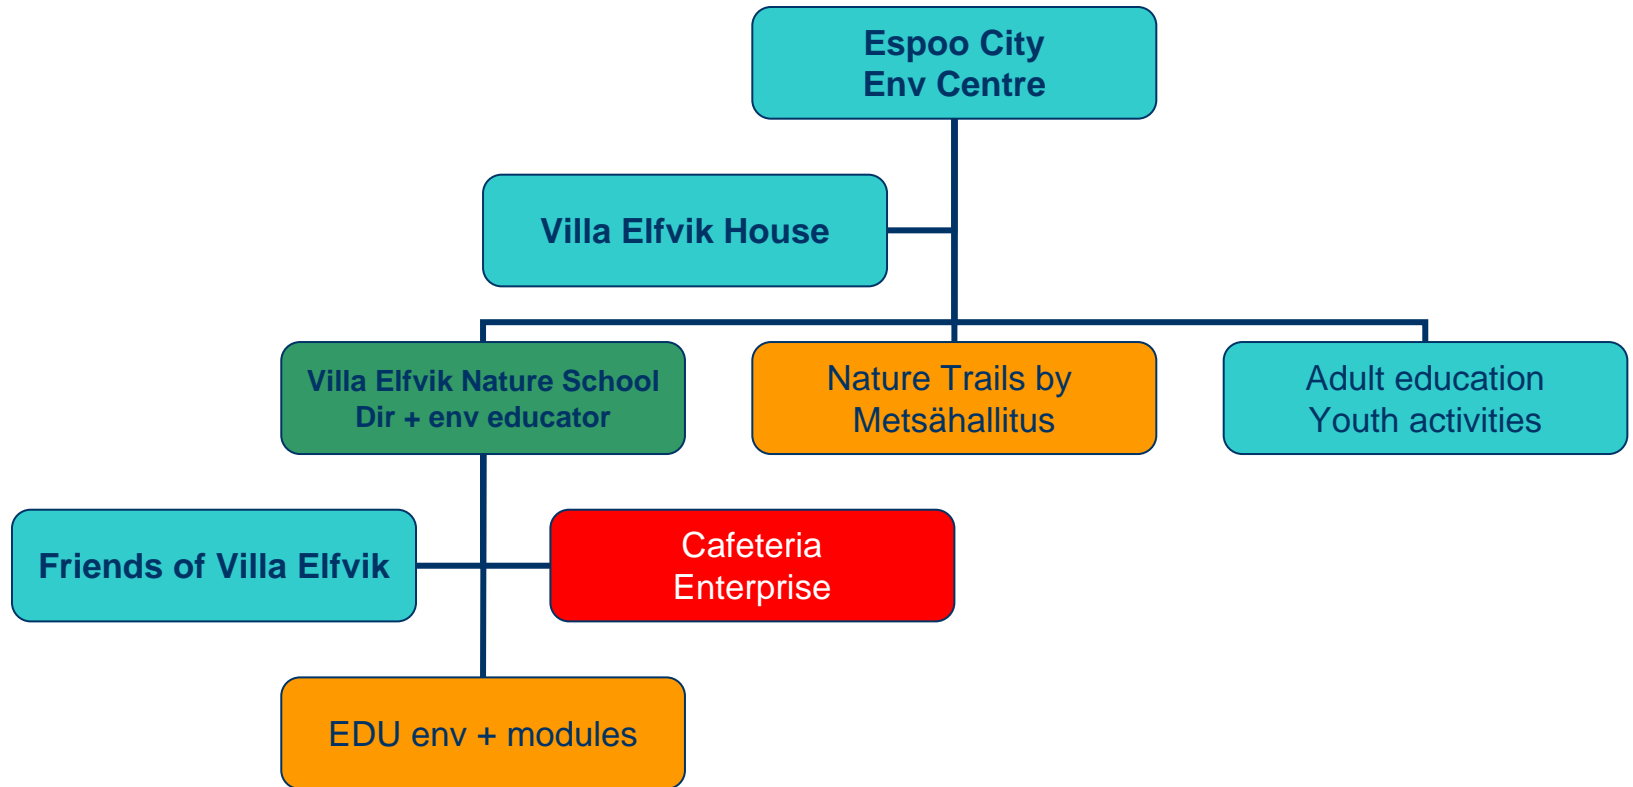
Espoo City
Env Centre

Villa Elfvik House

Villa Elfvik Nature School
Dir + env educator

Nature Trails by
Metsähallitus

Adult education
Youth activities

Friends of Villa Elfvik

Cafeteria
Enterprise

EDU env + modules